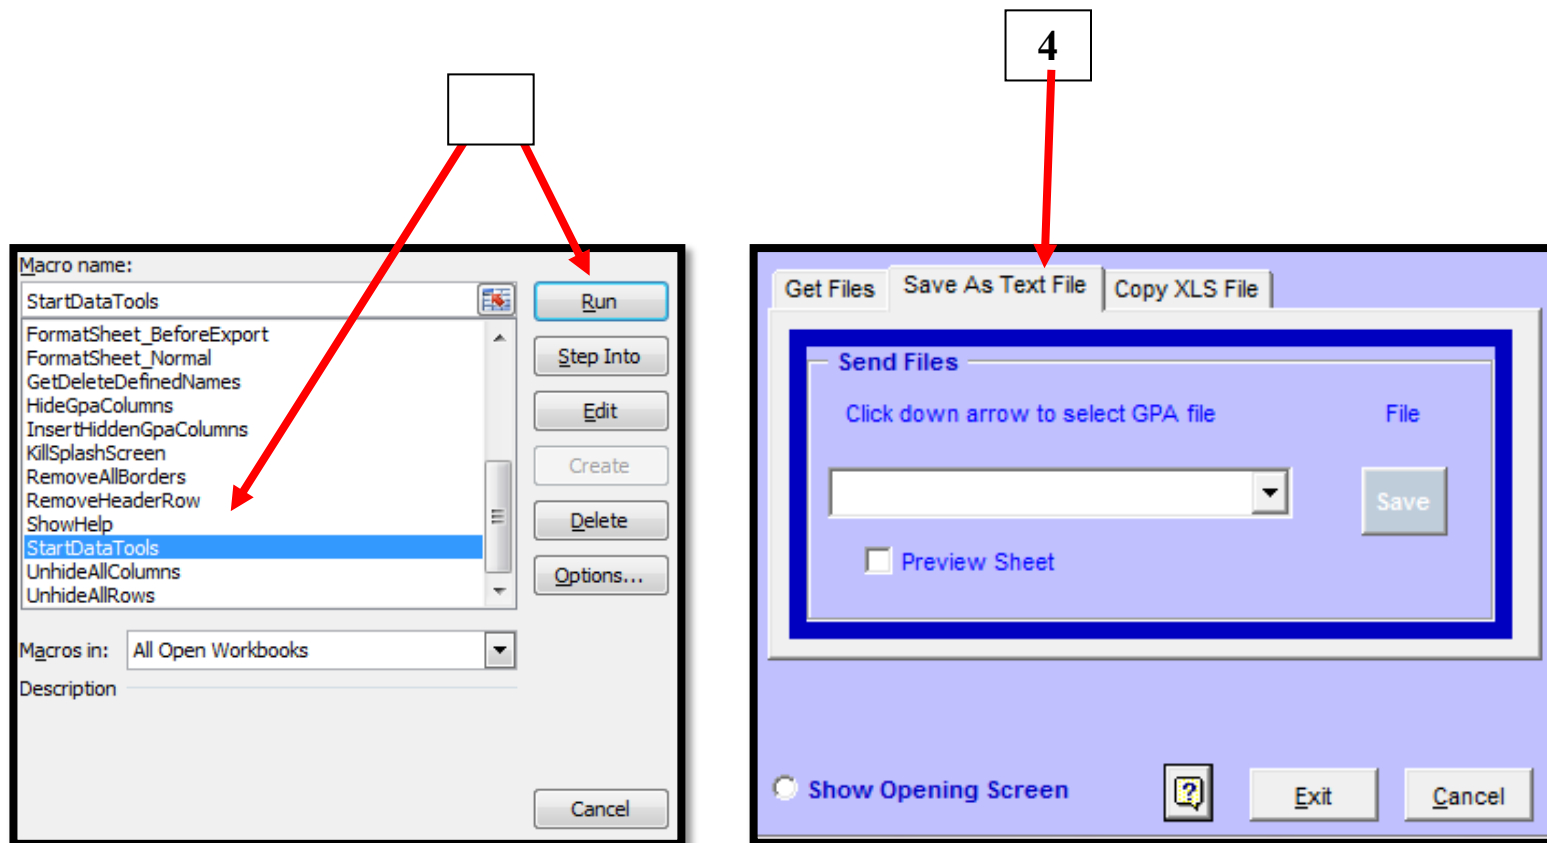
4

Macro name:
StartDataTools
FormatSheet_BeforeExport
FormatSheet_Normal
GetDeleteDefinedNames
HideGpaColumns
InsertHiddenGpaColumns
KillSplashScreen
RemoveAllBorders
RemoveHeaderRow
ShowHelp
StartDataTools
UnhideAllColumns
UnhideAllRows

Run
Step Into
Edit
Create
Delete
Options...

Macros in: All Open Workbooks
Description

Cancel

Get Files
Save As Text File
Copy XLS File

Send Files
Click down arrow to select GPA file
File
Save
Preview Sheet

Show Opening Screen
?
Exit
Cancel